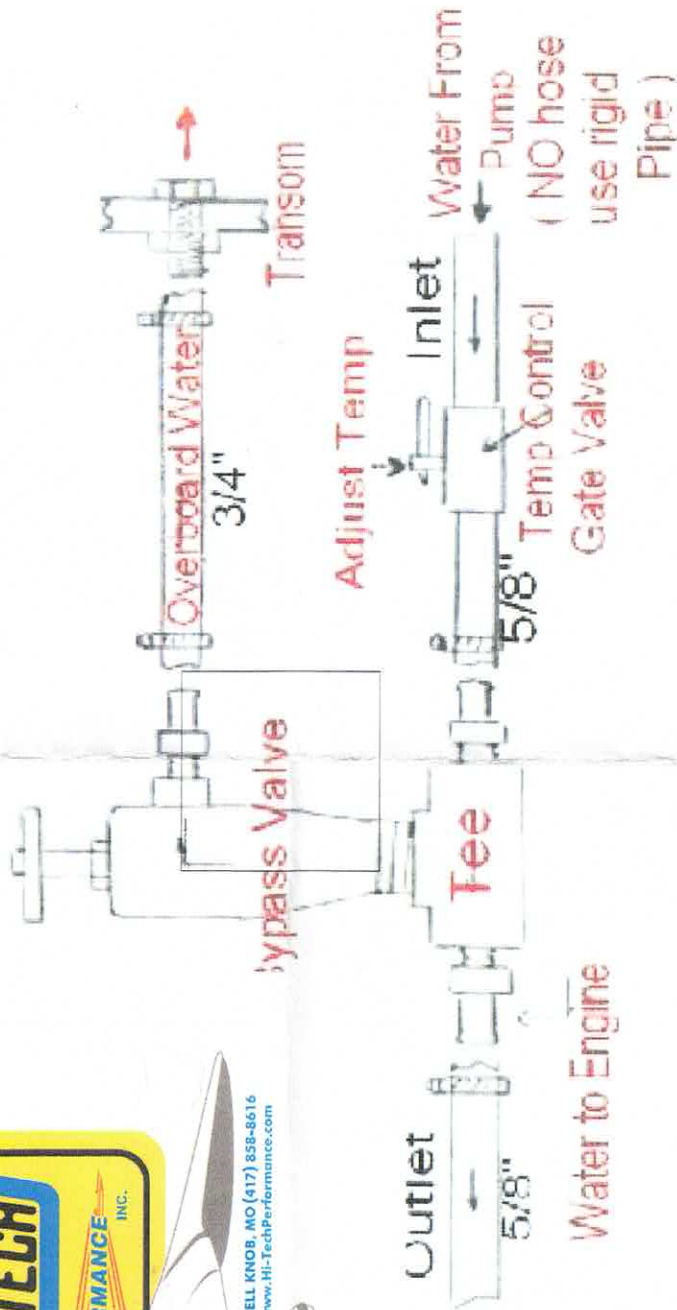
Water From Pump ( NO hose use rigid Pipe )

Transom

Overboard Water

3/4"

Inlet

Adjust Temp

Temp Control Gate Valve

5/8"

Bypass Valve

Tee

Water to Engine

Outlet

5/8"

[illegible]TECH

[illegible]RMANCE INC.

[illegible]ELL KNOB, MO (417) 858-8616
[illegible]ww.Hi-TechPerformance.com